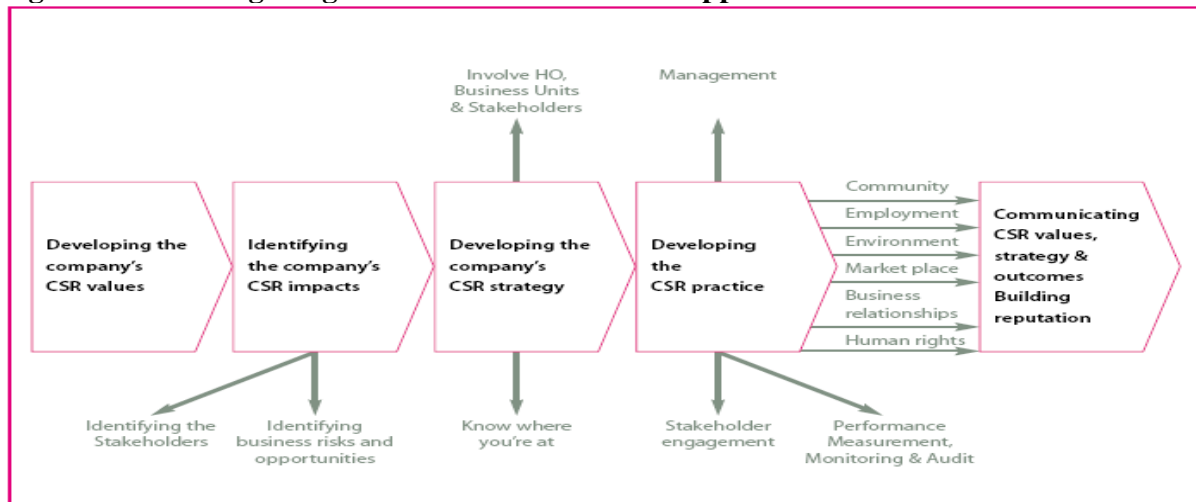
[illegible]

Involve HO, Business Units & Stakeholders

Management

Developing the company's CSR values

Identifying the company's CSR impacts

Developing the company's CSR strategy

Developing the CSR practice

Community

Employment

Environment

Market place

Business relationships

Human rights

Communicating CSR values, strategy & outcomes Building reputation

Identifying the Stakeholders

Identifying business risks and opportunities

Know where you're at

Stakeholder engagement

Performance Measurement, Monitoring & Audit